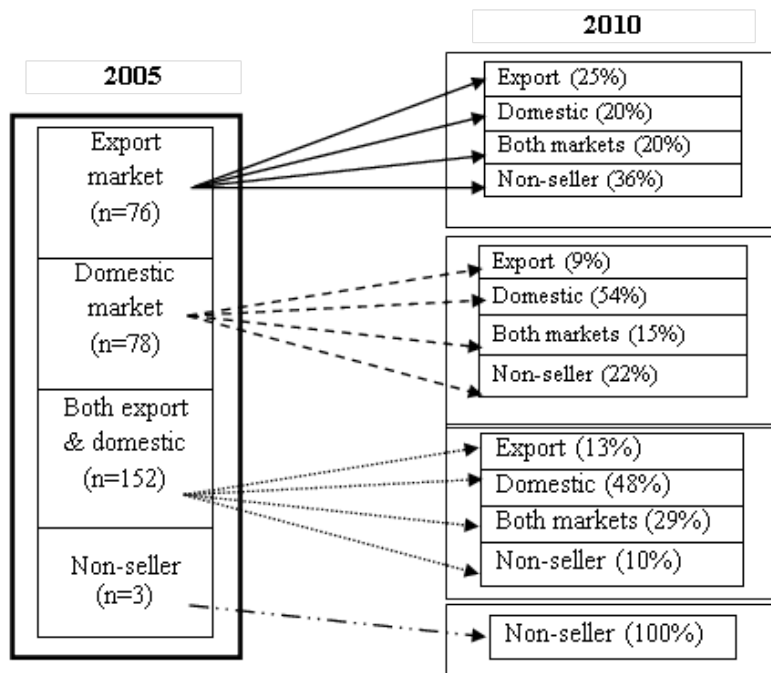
2005

Export market (n=76)

Domestic market (n=78)

Both export & domestic (n=152)

Non-seller (n=3)

2010

Export (25%)
Domestic (20%)
Both markets (20%)
Non-seller (36%)

Export (9%)
Domestic (54%)
Both markets (15%)
Non-seller (22%)

Export (13%)
Domestic (48%)
Both markets (29%)
Non-seller (10%)

Non-seller (100%)